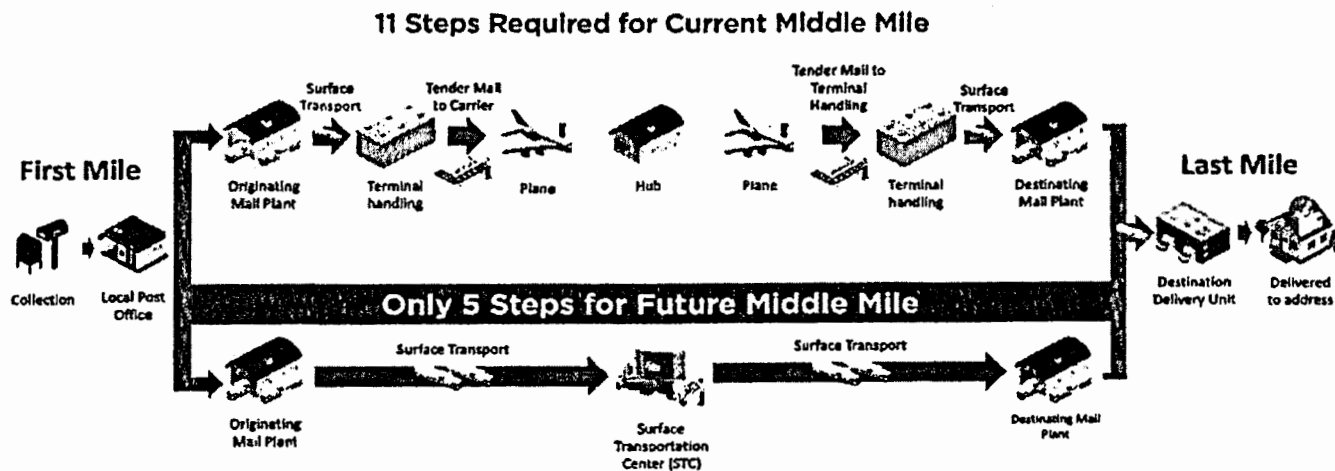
11 Steps Required for Current Middle Mile

First Mile

Collection

Local Post Office

Surface Transport

Tender Mail to Carrier

Originating Mail Plant

Terminal handling

Plane

Hub

Plane

Tender Mail to Terminal Handling

Surface Transport

Terminal handling

Destinating Mail Plant

Last Mile

Destination Delivery Unit

Delivered to address

Only 5 Steps for Future Middle Mile

Originating Mail Plant

Surface Transport

Surface Transportation Center (STC)

Surface Transport

Destinating Mail Plant